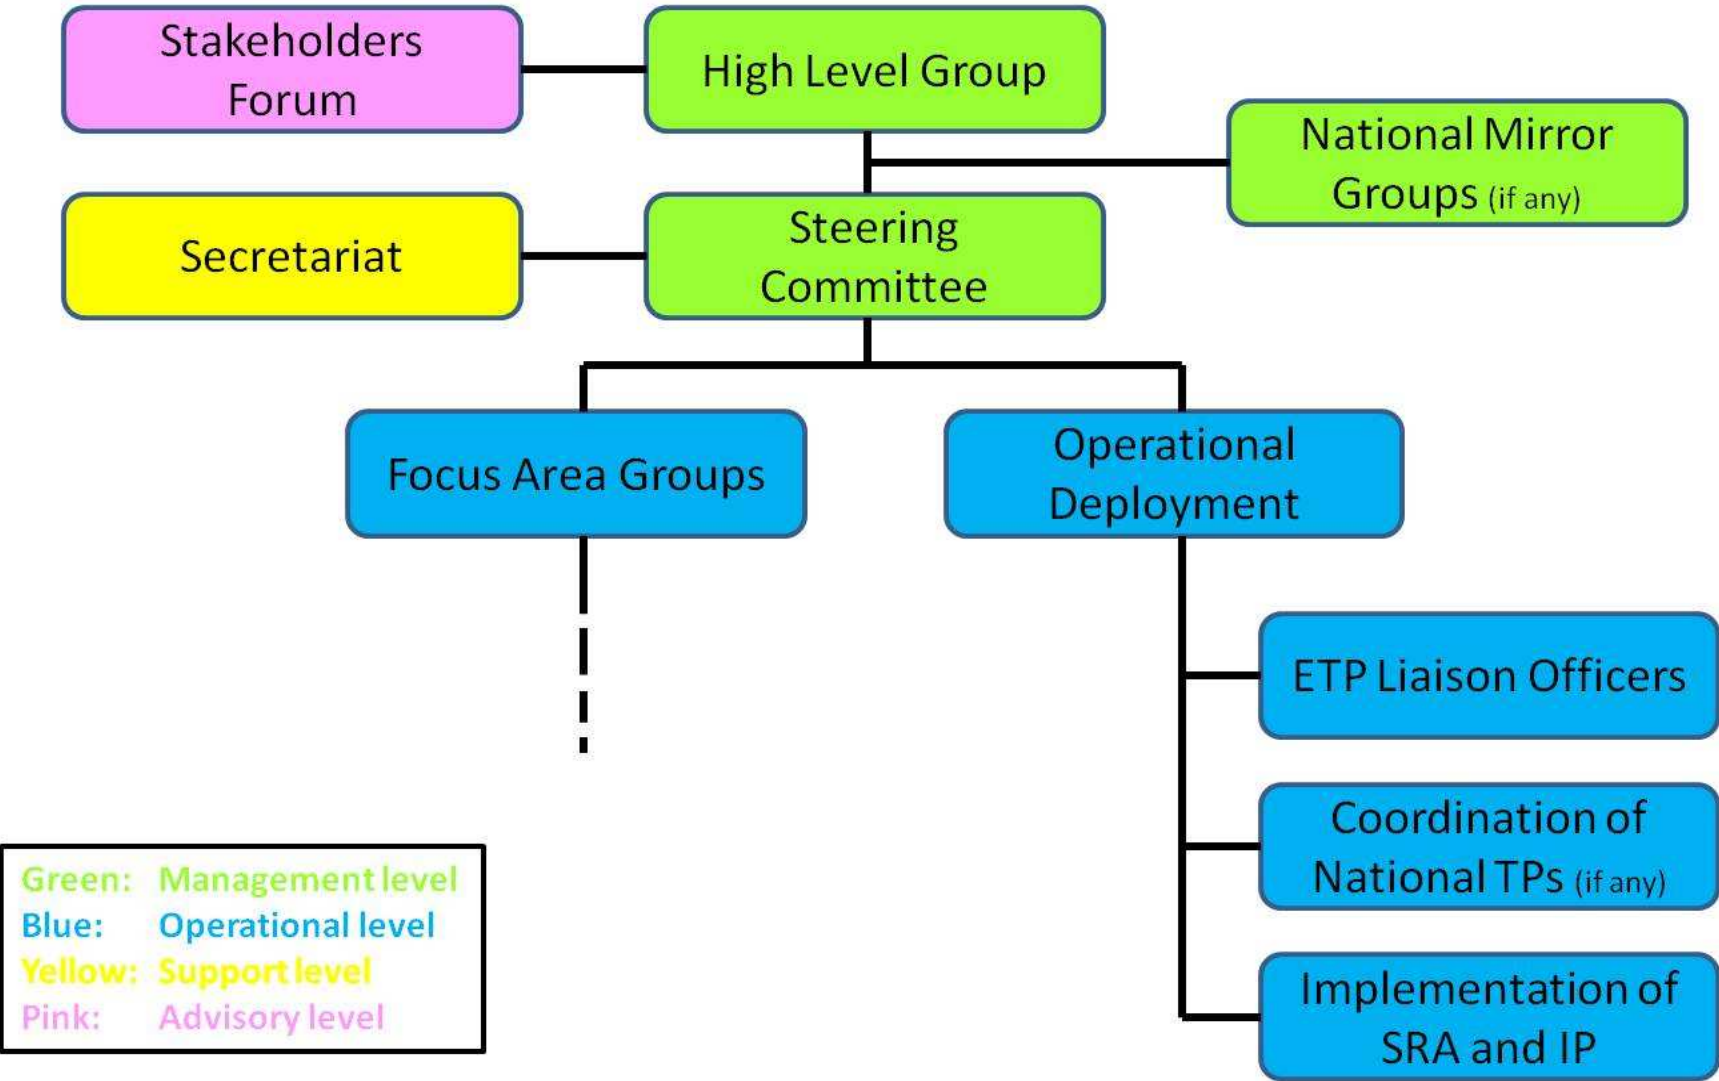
Stakeholders Forum

High Level Group

National Mirror Groups (if any)

Secretariat

Steering Committee

Focus Area Groups

Operational Deployment

ETP Liaison Officers

Coordination of National TPs (if any)

Implementation of SRA and IP

Green: Management level
Blue: Operational level
Yellow: Support level
Pink: Advisory level